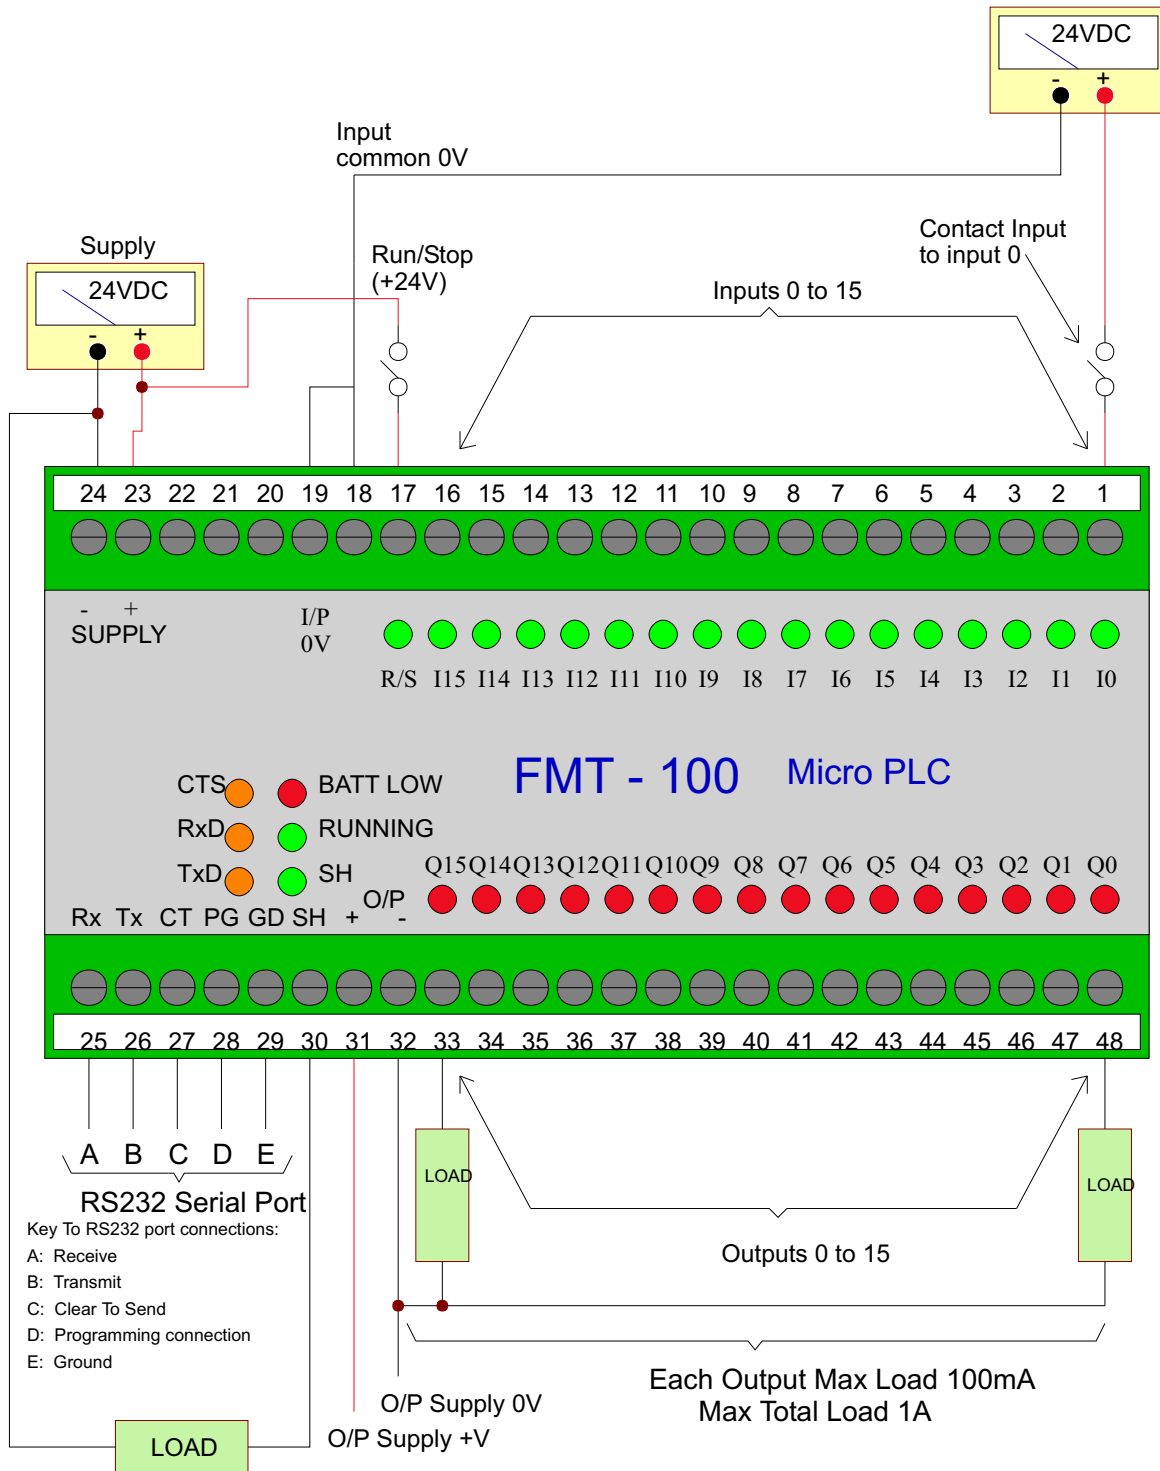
24VDC
- +

Input
common 0V

Contact Input
to input 0

Supply
24VDC
- +

Run/Stop
(+24V)

Inputs 0 to 15

24 23 22 21 20 19 18 17 16 15 14 13 12 11 10 9 8 7 6 5 4 3 2 1

- +
SUPPLY

I/P
0V

R/S I15 I14 I13 I12 I11 I10 I9 I8 I7 I6 I5 I4 I3 I2 I1 I0

CTS BATT LOW
RxD RUNNING
TxD SH

FMT - 100 Micro PLC

Q15 Q14 Q13 Q12 Q11 Q10 Q9 Q8 Q7 Q6 Q5 Q4 Q3 Q2 Q1 Q0

Rx Tx CT PG GD SH + O/P -

25 26 27 28 29 30 31 32 33 34 35 36 37 38 39 40 41 42 43 44 45 46 47 48

LOAD

LOAD

A B C D E
RS232 Serial Port

Key To RS232 port connections:
A: Receive
B: Transmit
C: Clear To Send
D: Programming connection
E: Ground

Outputs 0 to 15

Each Output Max Load 100mA
Max Total Load 1A

O/P Supply 0V
O/P Supply +V

LOAD